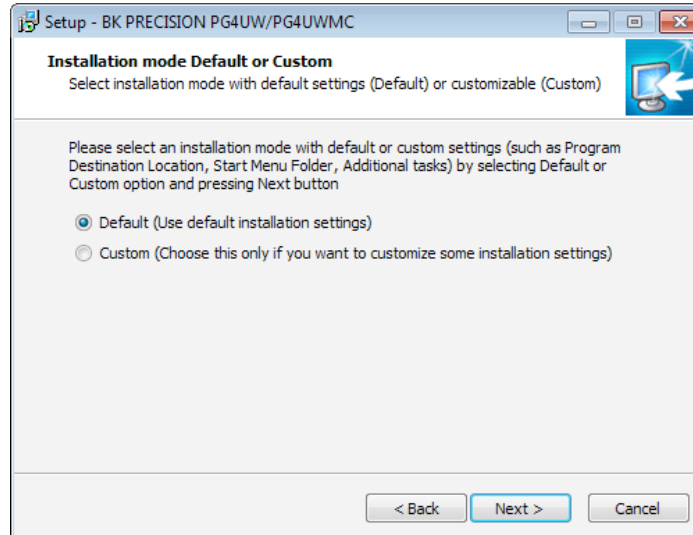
Setup - BK PRECISION PG4UW/PG4UWMC

Installation mode Default or Custom
Select installation mode with default settings (Default) or customizable (Custom)

Please select an installation mode with default or custom settings (such as Program Destination Location, Start Menu Folder, Additional tasks) by selecting Default or Custom option and pressing Next button

Default (Use default installation settings)
Custom (Choose this only if you want to customize some installation settings)

< Back
Next >
Cancel